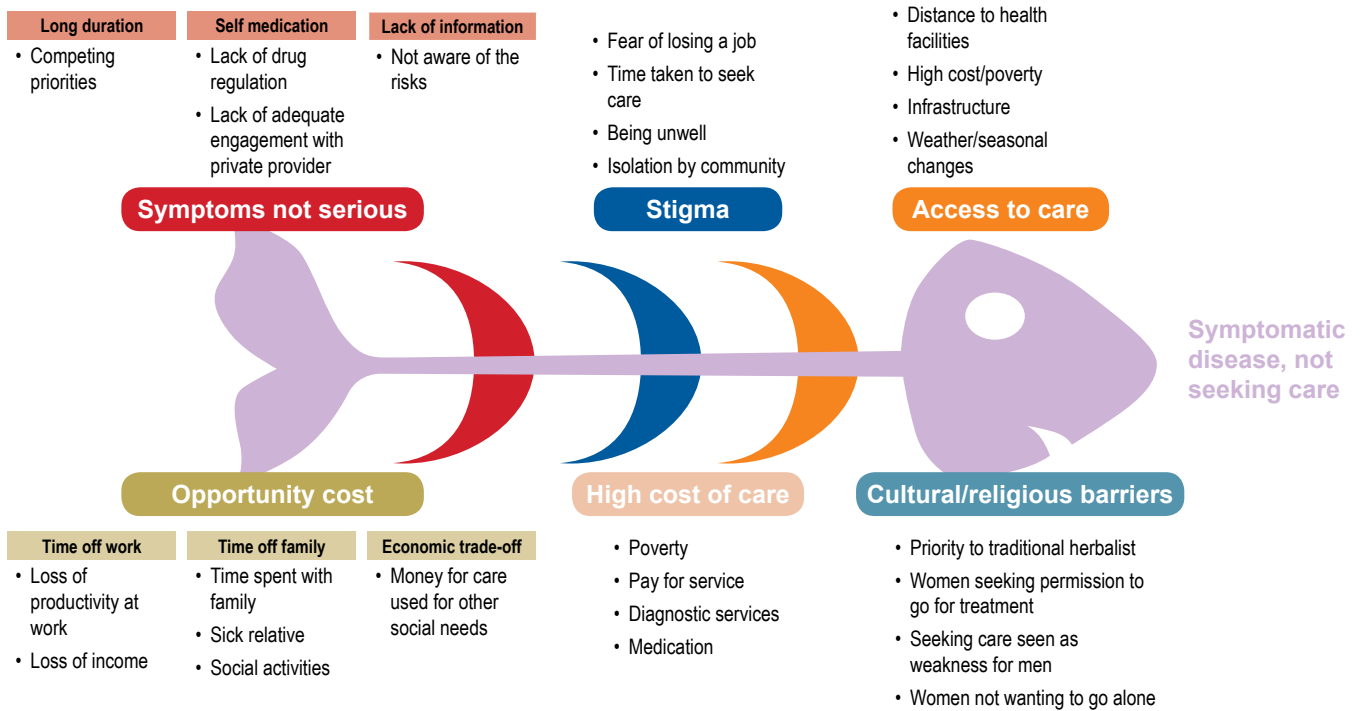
Long duration
• Competing priorities

Self medication
• Lack of drug regulation
• Lack of adequate engagement with private provider

Lack of information
• Not aware of the risks

• Fear of losing a job
• Time taken to seek care
• Being unwell
• Isolation by community

• Distance to health facilities
• High cost/poverty
• Infrastructure
• Weather/seasonal changes

Symptoms not serious

Stigma

Access to care

Symptomatic disease, not seeking care

Opportunity cost

High cost of care

Cultural/religious barriers

Time off work
• Loss of productivity at work
• Loss of income

Time off family
• Time spent with family
• Sick relative
• Social activities

Economic trade-off
• Money for care used for other social needs

• Poverty
• Pay for service
• Diagnostic services
• Medication

• Priority to traditional herbalist
• Women seeking permission to go for treatment
• Seeking care seen as weakness for men
• Women not wanting to go alone